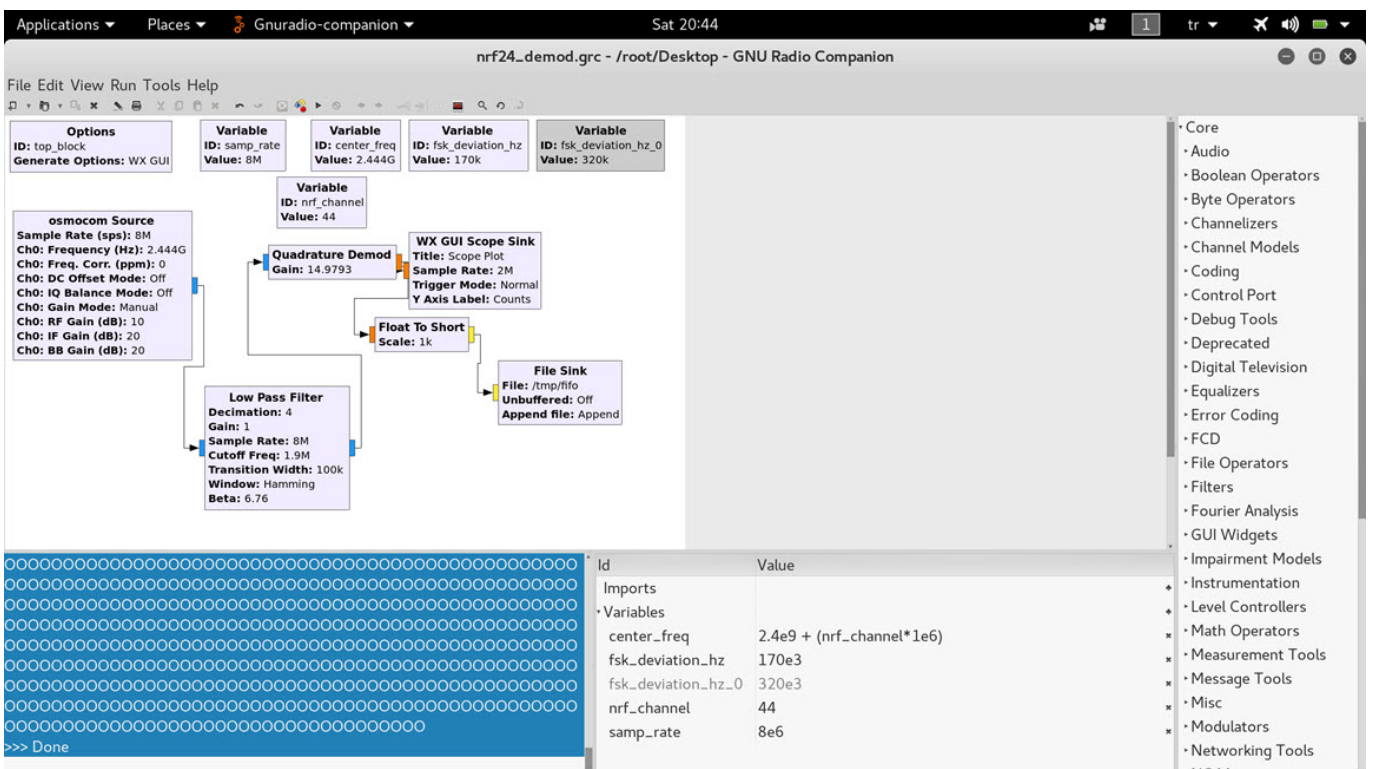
Applications ▾ Places ▾ Gnuradio-companion ▾ Sat 20:44 1 tr ▾

nrf24_demod.grc - /root/Desktop - GNU Radio Companion

File Edit View Run Tools Help

**Options**
ID: top_block
Generate Options: WX GUI

**Variable**
ID: samp_rate
Value: 8M

**Variable**
ID: center_freq
Value: 2.444G

**Variable**
ID: fsk_deviation_hz
Value: 170k

**Variable**
ID: fsk_deviation_hz_0
Value: 320k

**Variable**
ID: nrf_channel
Value: 44

**osmocom Source**
Sample Rate (sps): 8M
Ch0: Frequency (Hz): 2.444G
Ch0: Freq. Corr. (ppm): 0
Ch0: DC Offset Mode: Off
Ch0: IQ Balance Mode: Off
Ch0: Gain Mode: Manual
Ch0: RF Gain (dB): 10
Ch0: IF Gain (dB): 20
Ch0: BB Gain (dB): 20

**Quadrature Demod**
Gain: 14.9793

**WX GUI Scope Sink**
Title: Scope Plot
Sample Rate: 2M
Trigger Mode: Normal
Y Axis Label: Counts

**Float To Short**
Scale: 1k

**File Sink**
File: /tmp/fifo
Unbuffered: Off
Append file: Append

**Low Pass Filter**
Decimation: 4
Gain: 1
Sample Rate: 8M
Cutoff Freq: 1.9M
Transition Width: 100k
Window: Hamming
Beta: 6.76

Core
Audio
Boolean Operators
Byte Operators
Channelizers
Channel Models
Coding
Control Port
Debug Tools
Deprecated
Digital Television
Equalizers
Error Coding
FCD
File Operators
Filters
Fourier Analysis
GUI Widgets
Impairment Models
Instrumentation
Level Controllers
Math Operators
Measurement Tools
Message Tools
Misc
Modulators
Networking Tools

oooooooooooooooooooooooooooooooooooooooooooooooooooooo
oooooooooooooooooooooooooooooooooooooooooooooooooooooo
oooooooooooooooooooooooooooooooooooooooooooooooooooooo
oooooooooooooooooooooooooooooooooooooooooooooooooooooo
oooooooooooooooooooooooooooooooooooooooooooooooooooooo
oooooooooooooooooooooooooooooooooooooooooooooooooooooo
oooooooooooooooooooooooooooooooooooooooooooooooooooooo
oooooooooooooooooooooooooooooooooooooooooooooooooooooo
oooooooooooooooooooooooooooooooooooooooooooooooooooooo
oooooooooooooooooooooooooooooooooooooooo
>>> Done

| Id | Value |
|---|---|
| Imports | |
| Variables | |
| center_freq | 2.4e9 + (nrf_channel*1e6) |
| fsk_deviation_hz | 170e3 |
| fsk_deviation_hz_0 | 320e3 |
| nrf_channel | 44 |
| samp_rate | 8e6 |